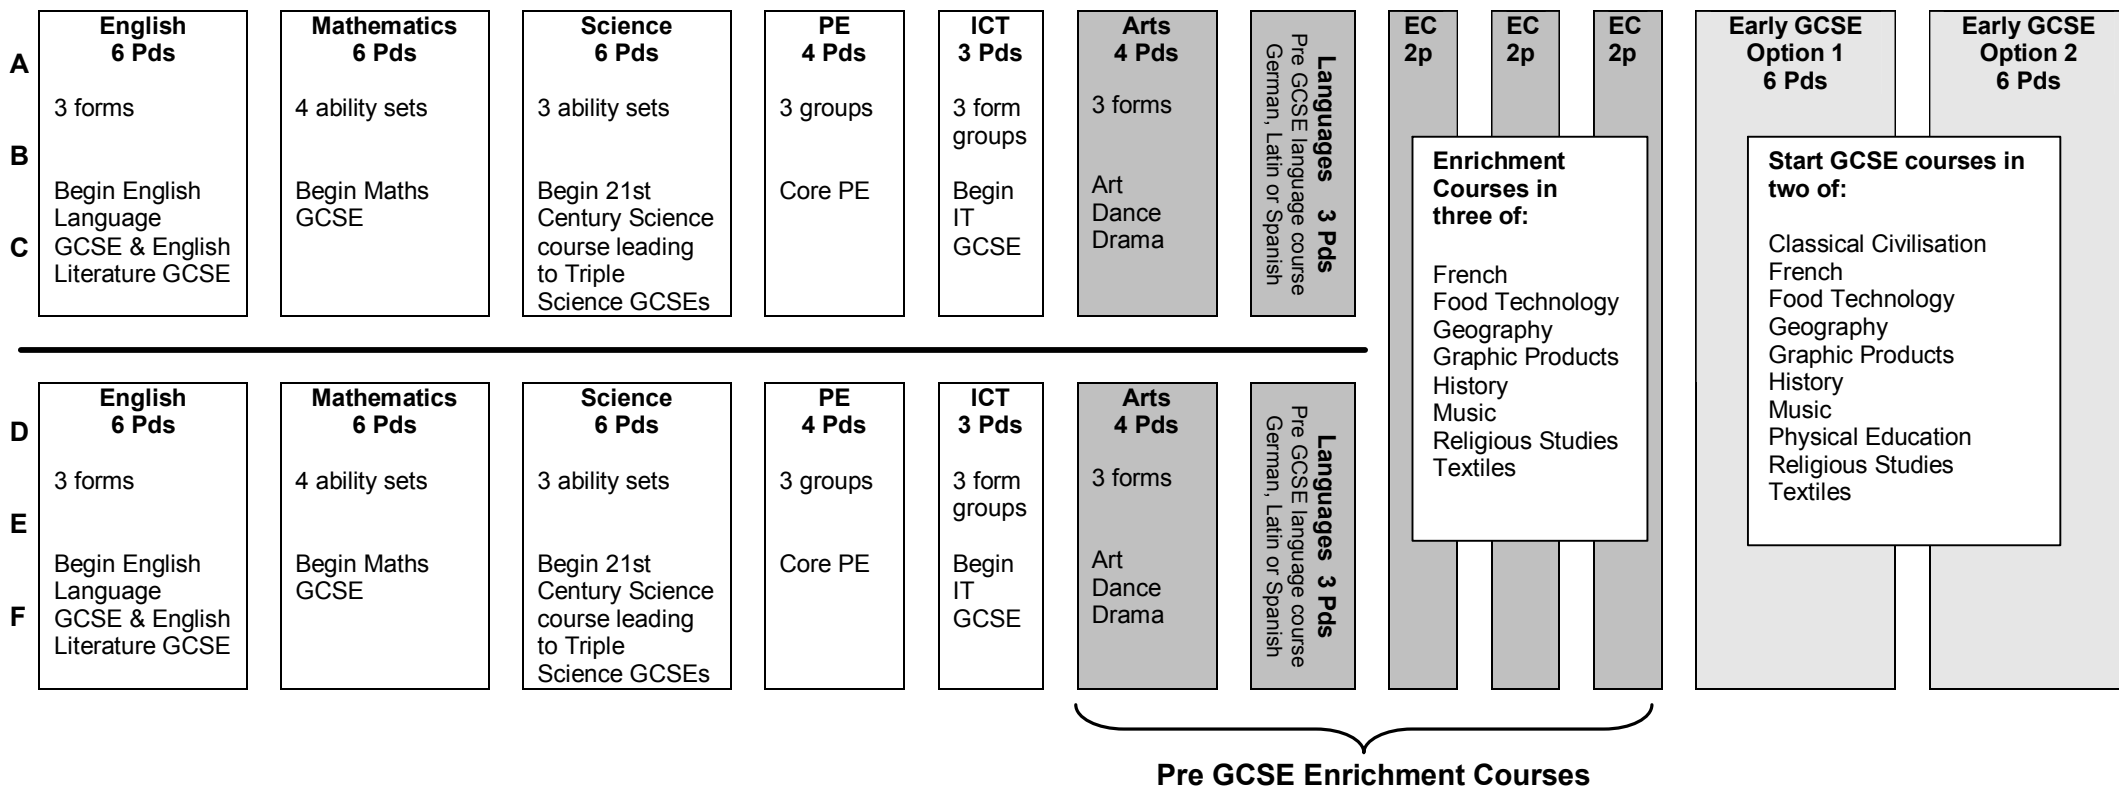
A

B

C

English
6 Pds

3 forms

Begin English Language GCSE & English Literature GCSE

Mathematics
6 Pds

4 ability sets

Begin Maths GCSE

Science
6 Pds

3 ability sets

Begin 21st Century Science course leading to Triple Science GCSEs

PE
4 Pds

3 groups

Core PE

ICT
3 Pds

3 form groups

Begin IT GCSE

Arts
4 Pds

3 forms

Art
Dance
Drama

Languages 3 Pds
Pre GCSE language course German, Latin or Spanish

EC
2p

EC
2p

EC
2p

Enrichment Courses in three of:

French
Food Technology
Geography
Graphic Products
History
Music
Religious Studies
Textiles

Early GCSE
Option 1
6 Pds

Early GCSE
Option 2
6 Pds

Start GCSE courses in two of:

Classical Civilisation
French
Food Technology
Geography
Graphic Products
History
Music
Physical Education
Religious Studies
Textiles

D

E

F

English
6 Pds

3 forms

Begin English Language GCSE & English Literature GCSE

Mathematics
6 Pds

4 ability sets

Begin Maths GCSE

Science
6 Pds

3 ability sets

Begin 21st Century Science course leading to Triple Science GCSEs

PE
4 Pds

3 groups

Core PE

ICT
3 Pds

3 form groups

Begin IT GCSE

Arts
4 Pds

3 forms

Art
Dance
Drama

Languages 3 Pds
Pre GCSE language course German, Latin or Spanish

Pre GCSE Enrichment Courses